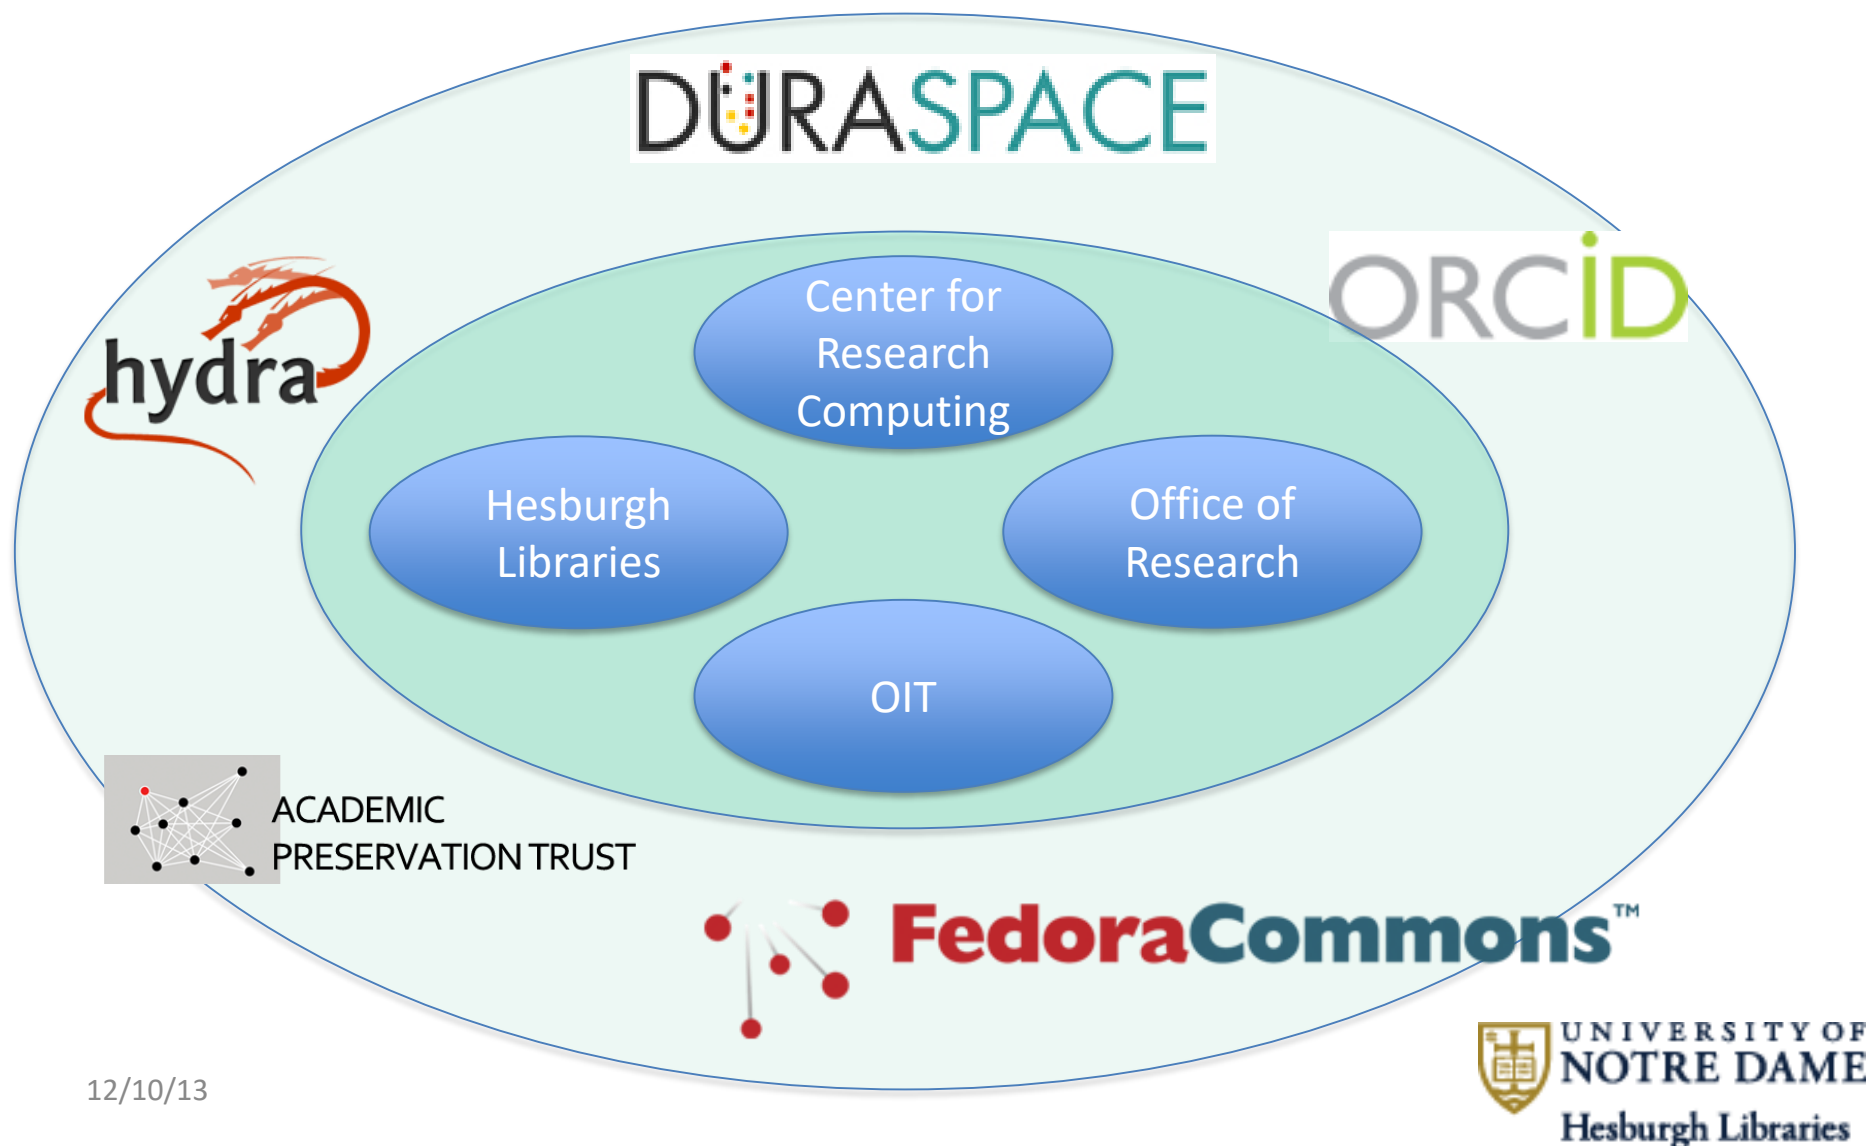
DURASPACE

hydra

ORCID

Center for Research Computing

Hesburgh Libraries

Office of Research

OIT

ACADEMIC PRESERVATION TRUST

FedoraCommons™

12/10/13

UNIVERSITY OF NOTRE DAME

Hesburgh Libraries